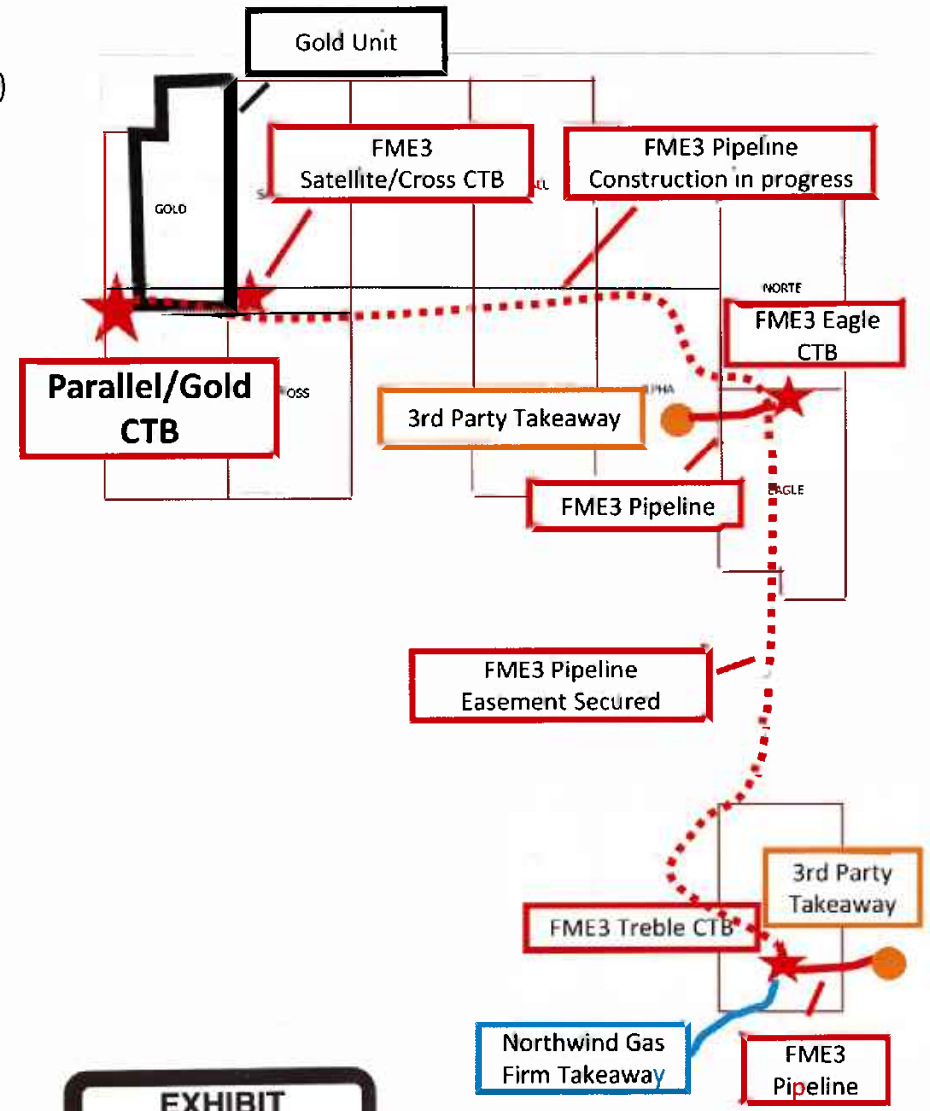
Gold Unit

FME3 Satellite/Cross CTB

FME3 Pipeline Construction in progress

GOLD

NORTE

FME3 Eagle CTB

Parallel/Gold CTB

OSS

3rd Party Takeaway

FME3 Pipeline

EAGLE

FME3 Pipeline Easement Secured

3rd Party Takeaway

FME3 Treble CTB

Northwind Gas Firm Takeaway

FME3 Pipeline

EXHIBIT